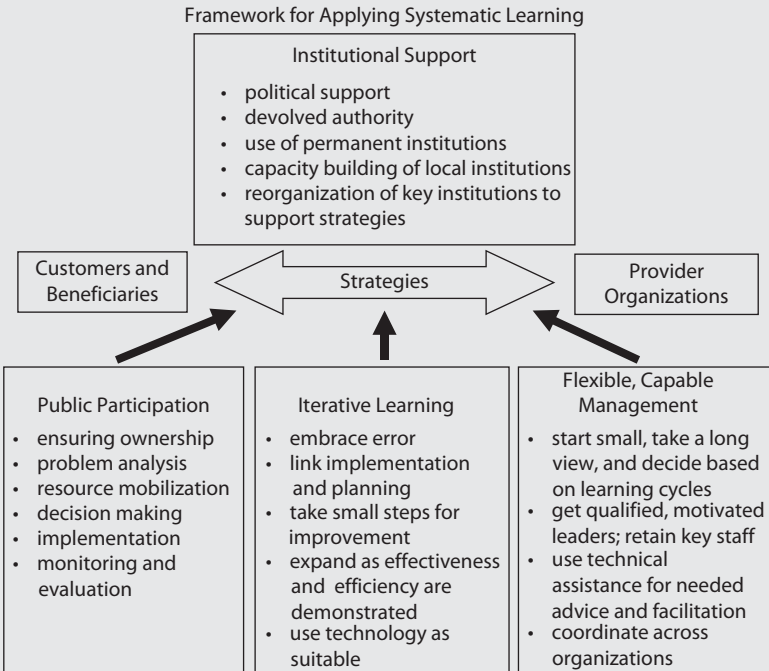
Framework for Applying Systematic Learning

Institutional Support

- political support
- devolved authority
- use of permanent institutions
- capacity building of local institutions
- reorganization of key institutions to support strategies

Customers and Beneficiaries

Strategies

Provider Organizations

Public Participation

- ensuring ownership
- problem analysis
- resource mobilization
- decision making
- implementation
- monitoring and evaluation

Iterative Learning

- embrace error
- link implementation and planning
- take small steps for improvement
- expand as effectiveness and efficiency are demonstrated
- use technology as suitable

Flexible, Capable Management

- start small, take a long view, and decide based on learning cycles
- get qualified, motivated leaders; retain key staff
- use technical assistance for needed advice and facilitation
- coordinate across organizations